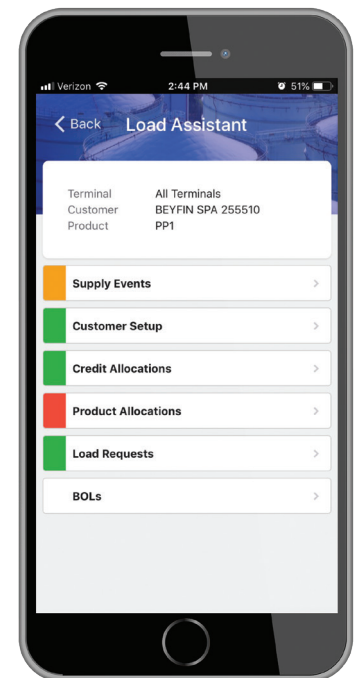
Verizon 2:44 PM 51%

< Back Load Assistant

| | |
|---|---|
| Terminal | All Terminals |
| Customer | BEYFIN SPA 255510 |
| Product | PP1 |

Supply Events >

Customer Setup >

Credit Allocations >

Product Allocations >

Load Requests >

BOLs >